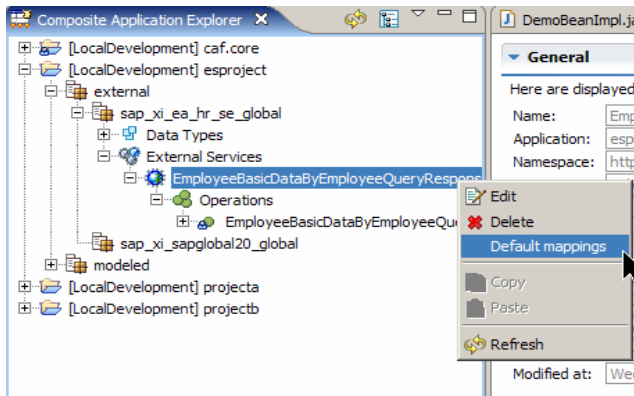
Composite Application Explorer

[LocalDevelopment] caf.core
[LocalDevelopment] esproject
external
sap_xi_ea_hr_se_global
Data Types
External Services
EmployeeBasicDataByEmployeeQueryRespons
Operations
EmployeeBasicDataByEmployeeQue
sap_xi_sapglobal20_global
modeled
[LocalDevelopment] projecta
[LocalDevelopment] projectb

Edit
Delete
Default mappings
Copy
Paste
Refresh

DemoBeanImpl.ja
General
Here are displayed
Name:
Emp
Application:
esp
Namespace:
http
Modified at:
We